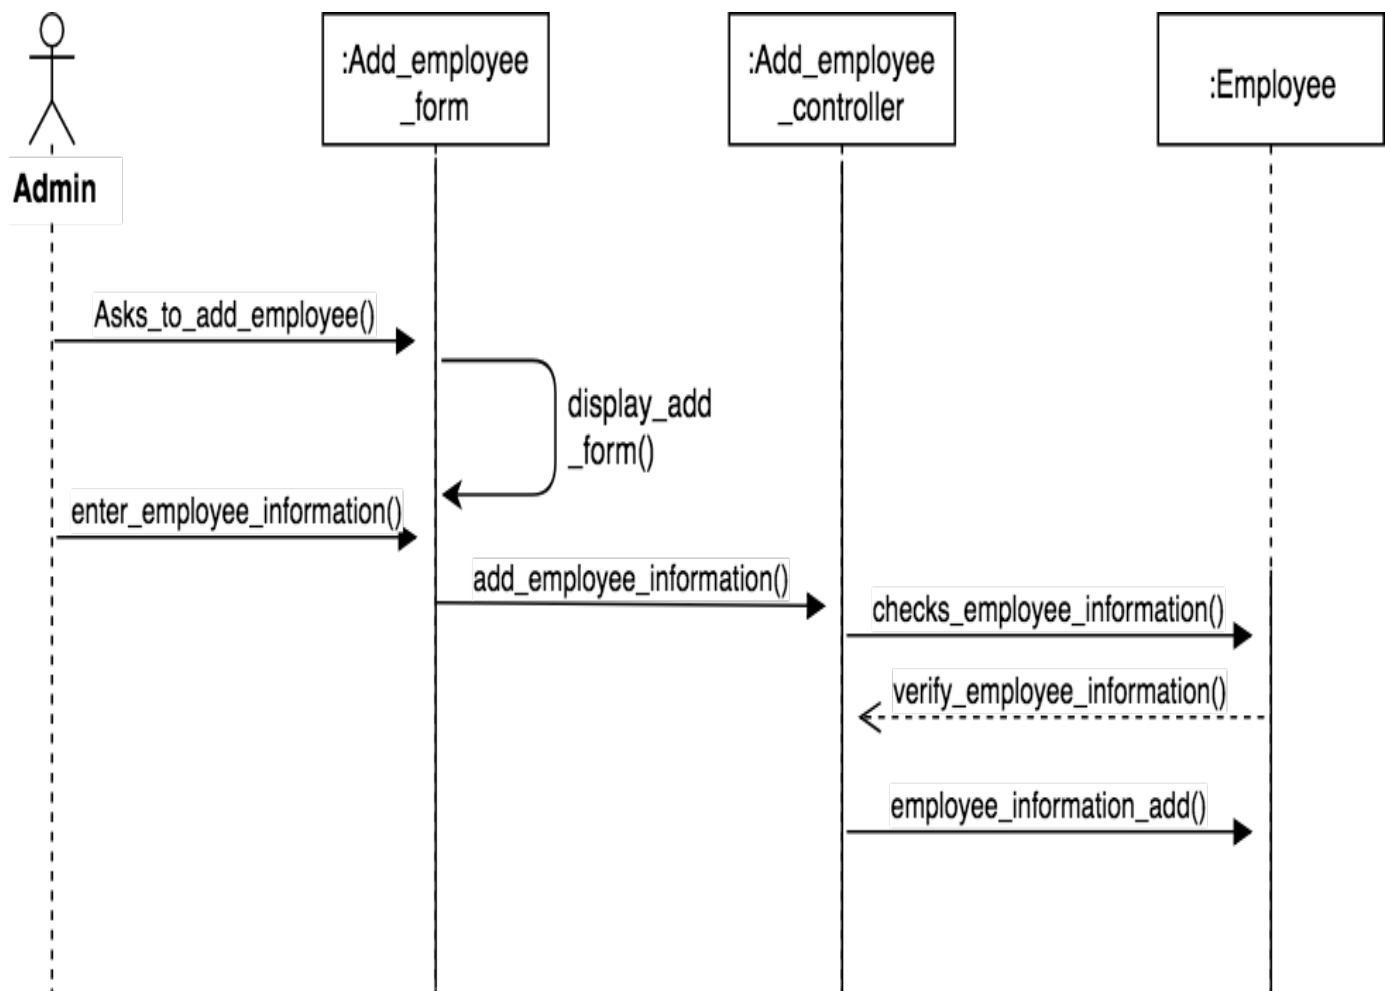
Admin

:Add_employee _form

:Add_employee _controller

:Employee

Asks_to_add_employee()

display_add _form()

enter_employee_information()

add_employee_information()

checks_employee_information()

verify_employee_information()

employee_information_add()